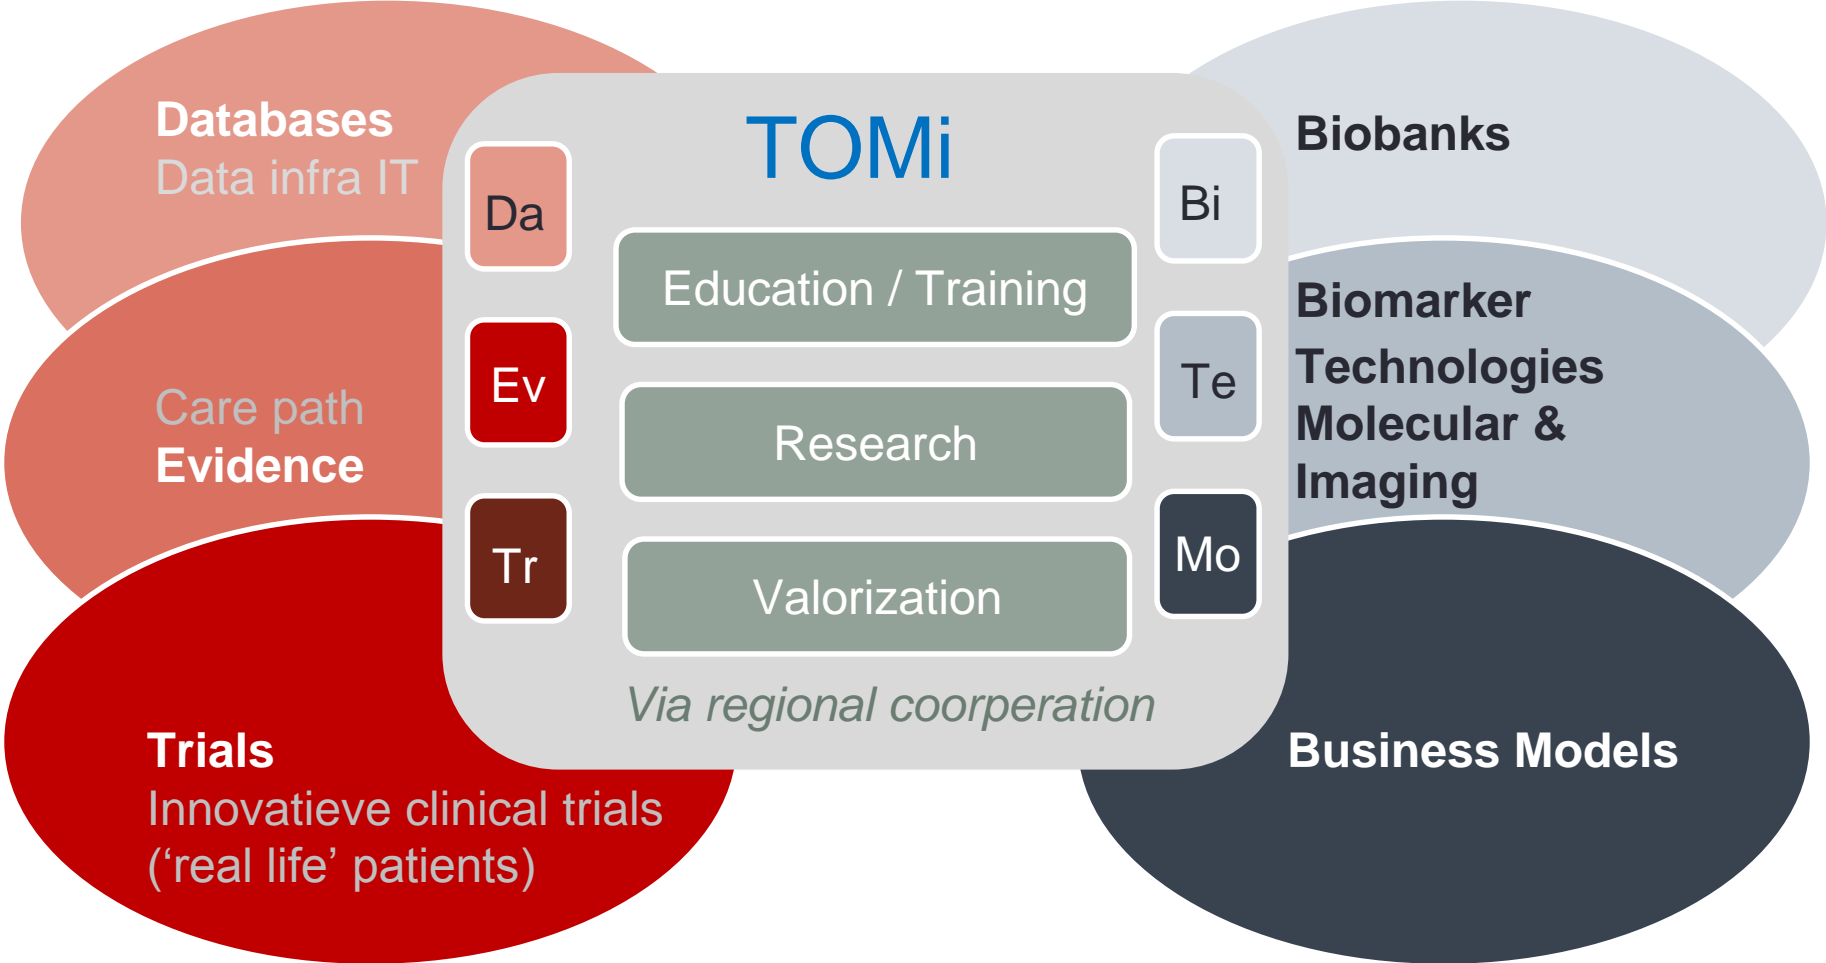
Databases
Data infra IT

Care path
Evidence

Trials
Innovatieve clinical trials
('real life' patients)

TOMi

Da

Ev

Tr

Education / Training

Research

Valorization

Via regional coorperation

Bi

Te

Mo

Biobanks

Biomarker
Technologies
Molecular &
Imaging

Business Models